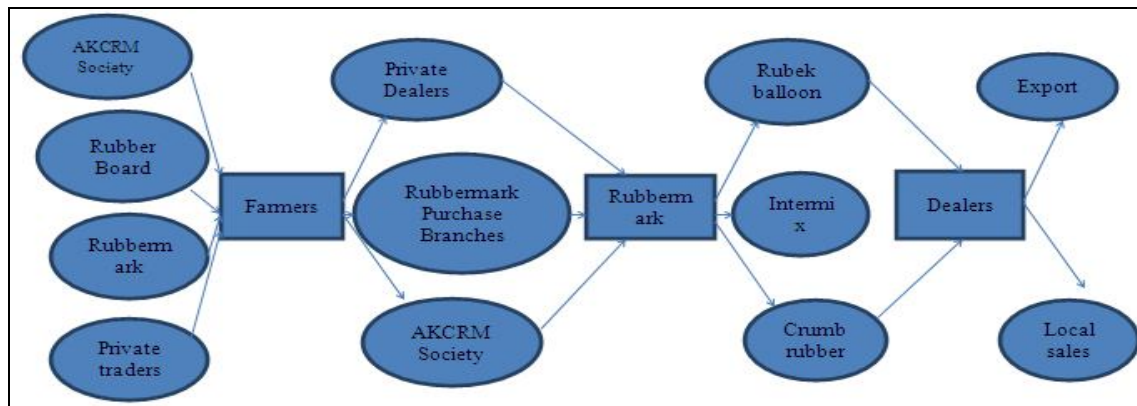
AKCRM Society

Rubber Board

Rubberm ark

Private traders

Farmers

Private Dealers

Rubbermark Purchase Branches

AKCRM Society

Rubberm ark

Rubek balloon

Intermi x

Crumb rubber

Dealers

Export

Local sales